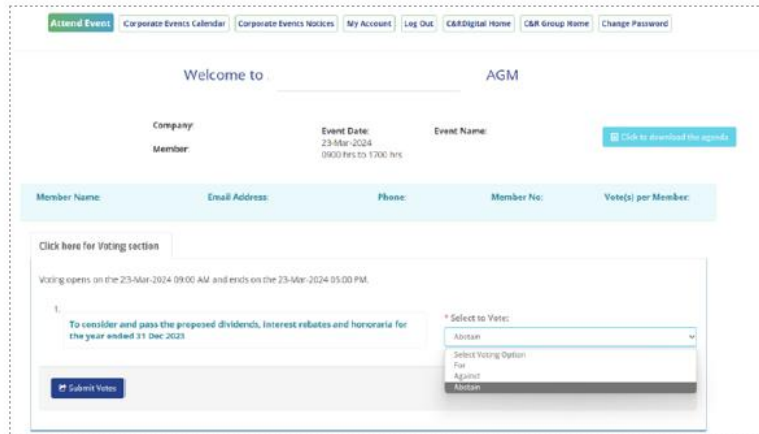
Attend Event Corporate Events Calendar Corporate Events Notices My Account Log Out C&RDigital Home C&R Group Home Change Password

Welcome to AGM

Company:

Member:

Event Date:
23-Mar-2024
0900 hrs to 1700 hrs

Event Name:

Click to download the agenda

| Member Name: | Email Address: | Phone: | Member No: | Vote(s) per Member: |
|---|---|---|---|---|

Click here for Voting section

Voting opens on the 23-Mar-2024 09:00 AM and ends on the 23-Mar-2024 05:00 PM.

1.
To consider and pass the proposed dividends, interest rebates and honoraria for the year ended 31 Dec 2023

* Select to Vote:
Abstain

Select Voting Option
For
Against
Abstain

Submit Votes